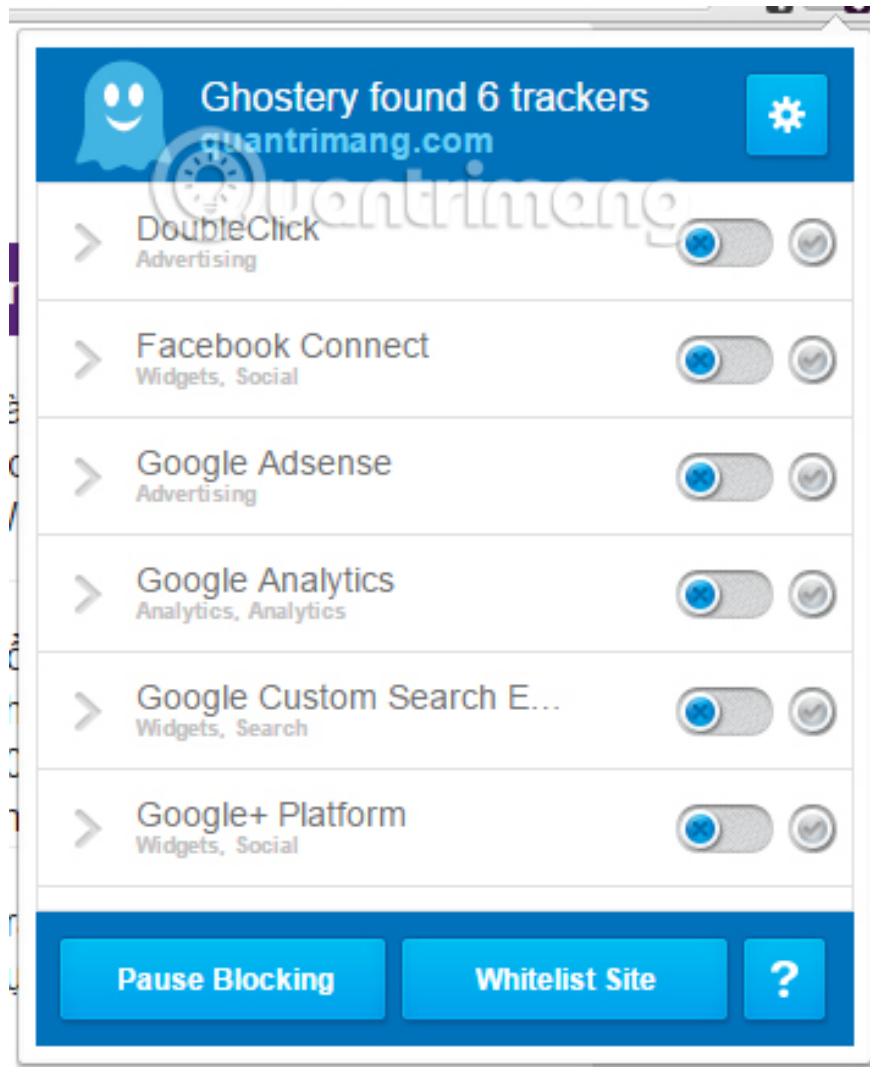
Ghostery found 6 trackers
quantrimang.com

Quantrimang

DoubleClick
Advertising

Facebook Connect
Widgets, Social

Google Adsense
Advertising

Google Analytics
Analytics, Analytics

Google Custom Search E...
Widgets, Search

Google+ Platform
Widgets, Social

Pause Blocking
Whitelist Site
?